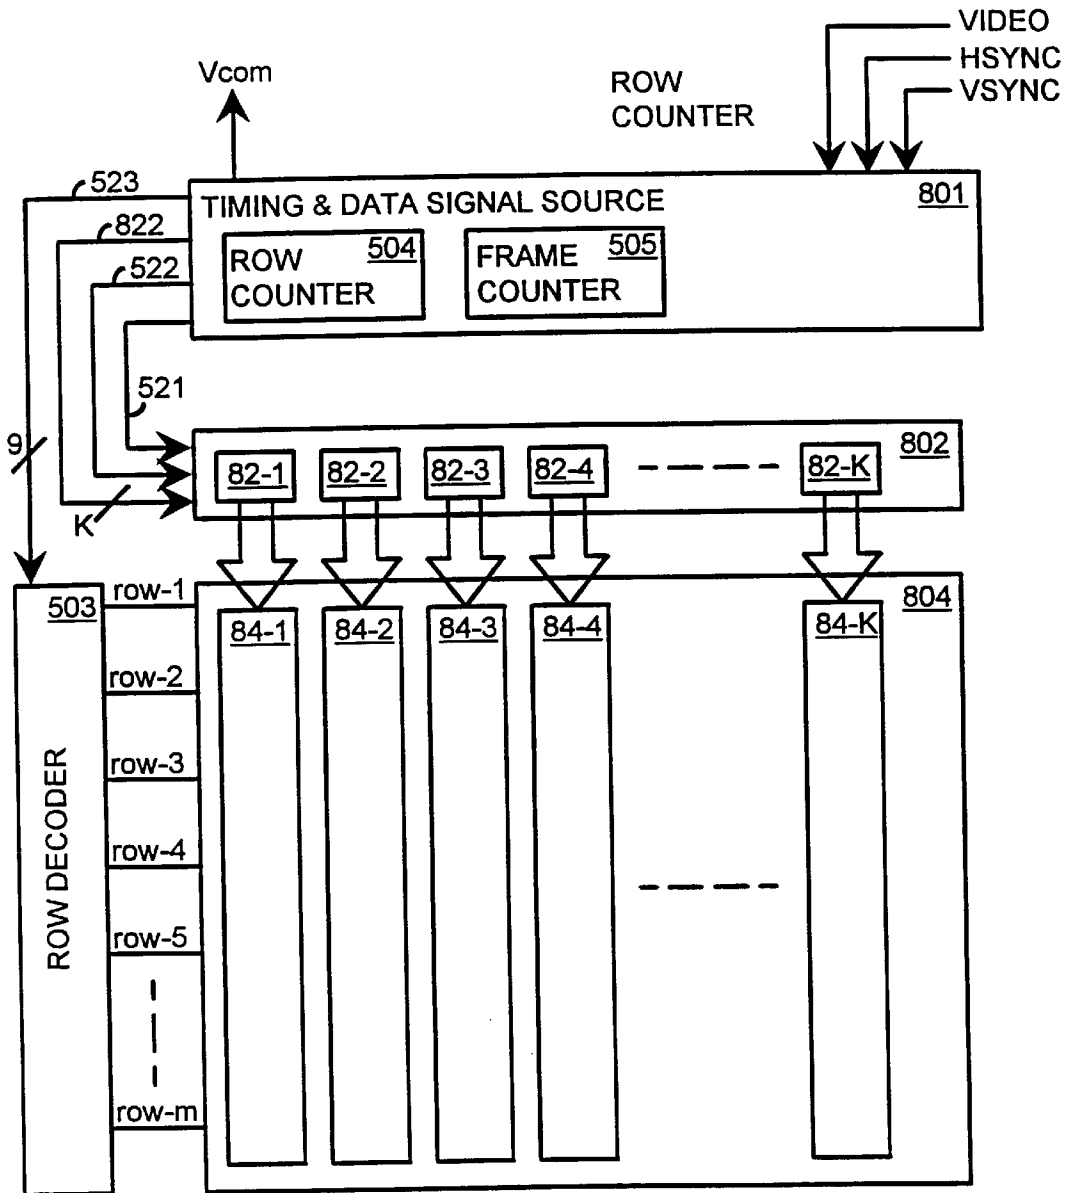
VIDEO
HSYNC
VSYNC

Vcom

ROW COUNTER

523
822
522

TIMING & DATA SIGNAL SOURCE
801

ROW COUNTER
504

FRAME COUNTER
505

521

9

802

82-1
82-2
82-3
82-4
82-K

K

503
row-1
row-2
row-3
row-4
row-5
row-m

ROW DECODER

804

84-1
84-2
84-3
84-4
84-K